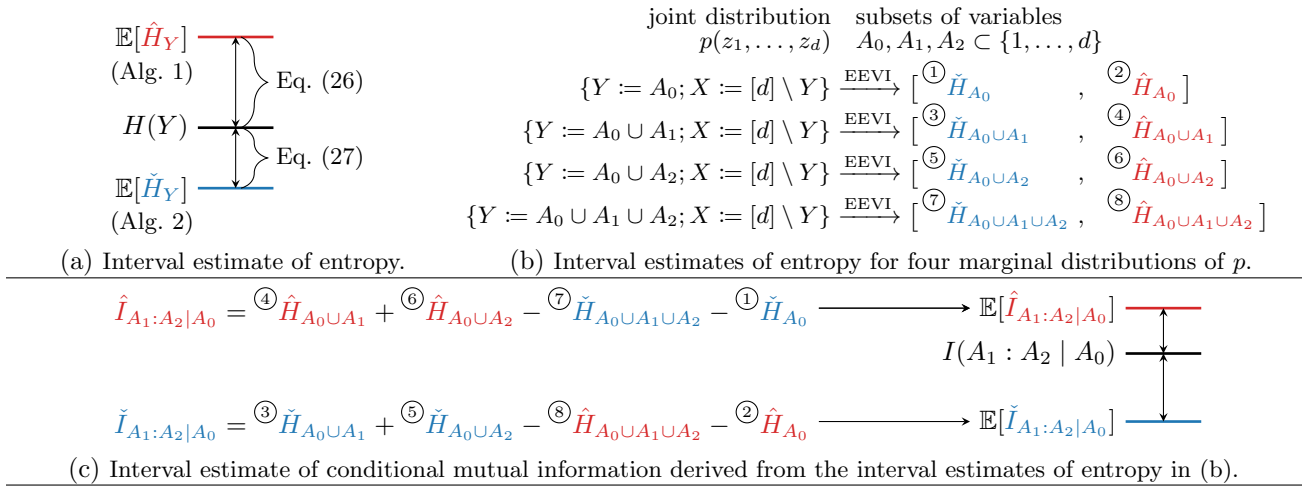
$\mathbb{E}[\hat{H}_Y]$
(Alg. 1)
Eq. (26)
$H(Y)$
Eq. (27)
$\mathbb{E}[\check{H}_Y]$
(Alg. 2)

(a) Interval estimate of entropy.

joint distribution $p(z_1, \dots, z_d)$

subsets of variables $A_0, A_1, A_2 \subset \{1, \dots, d\}$

$\{Y \coloneqq A_0; X \coloneqq [d] \setminus Y\} \xrightarrow{\text{EEVI}} [$ ① $\check{H}_{A_0}$ , ② $\hat{H}_{A_0}$ $]$

$\{Y \coloneqq A_0 \cup A_1; X \coloneqq [d] \setminus Y\} \xrightarrow{\text{EEVI}} [$ ③ $\check{H}_{A_0 \cup A_1}$ , ④ $\hat{H}_{A_0 \cup A_1}$ $]$

$\{Y \coloneqq A_0 \cup A_2; X \coloneqq [d] \setminus Y\} \xrightarrow{\text{EEVI}} [$ ⑤ $\check{H}_{A_0 \cup A_2}$ , ⑥ $\hat{H}_{A_0 \cup A_2}$ $]$

$\{Y \coloneqq A_0 \cup A_1 \cup A_2; X \coloneqq [d] \setminus Y\} \xrightarrow{\text{EEVI}} [$ ⑦ $\check{H}_{A_0 \cup A_1 \cup A_2}$ , ⑧ $\hat{H}_{A_0 \cup A_1 \cup A_2}$ $]$

(b) Interval estimates of entropy for four marginal distributions of $p$.

$\hat{I}_{A_1:A_2|A_0} =$ ④ $\hat{H}_{A_0 \cup A_1} +$ ⑥ $\hat{H}_{A_0 \cup A_2} -$ ⑦ $\check{H}_{A_0 \cup A_1 \cup A_2} -$ ① $\check{H}_{A_0}$ $\longrightarrow \mathbb{E}[\hat{I}_{A_1:A_2|A_0}]$

$I(A_1 : A_2 \mid A_0)$

$\check{I}_{A_1:A_2|A_0} =$ ③ $\check{H}_{A_0 \cup A_1} +$ ⑤ $\check{H}_{A_0 \cup A_2} -$ ⑧ $\hat{H}_{A_0 \cup A_1 \cup A_2} -$ ② $\hat{H}_{A_0}$ $\longrightarrow \mathbb{E}[\check{I}_{A_1:A_2|A_0}]$

(c) Interval estimate of conditional mutual information derived from the interval estimates of entropy in (b).